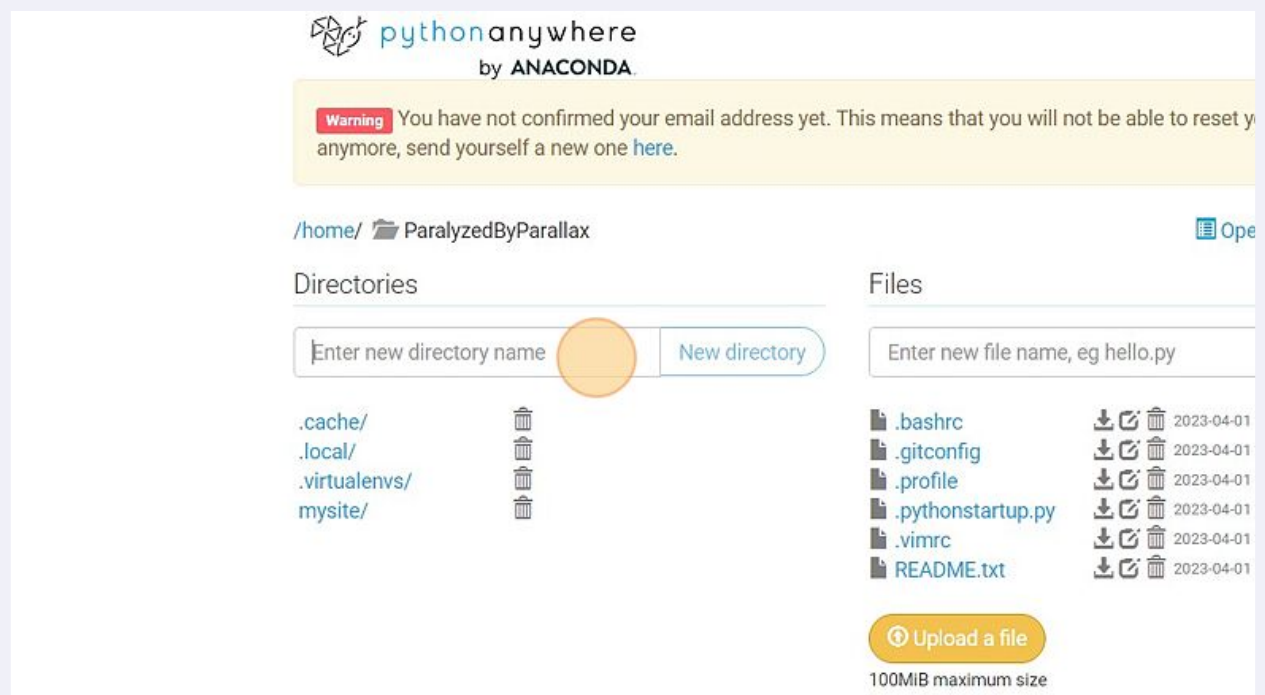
pythonanywhere
by ANACONDA.

Warning You have not confirmed your email address yet. This means that you will not be able to reset y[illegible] anymore, send yourself a new one here.

/home/ ParalyzedByParallax

Ope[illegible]

Directories

Enter new directory name

New directory

.cache/
.local/
.virtualenvs/
mysite/

Files

Enter new file name, eg hello.py

| File | Date |
|---|---|
| .bashrc | 2023-04-01 |
| .gitconfig | 2023-04-01 |
| .profile | 2023-04-01 |
| .pythonstartup.py | 2023-04-01 |
| .vimrc | 2023-04-01 |
| README.txt | 2023-04-01 |

Upload a file

100MiB maximum size